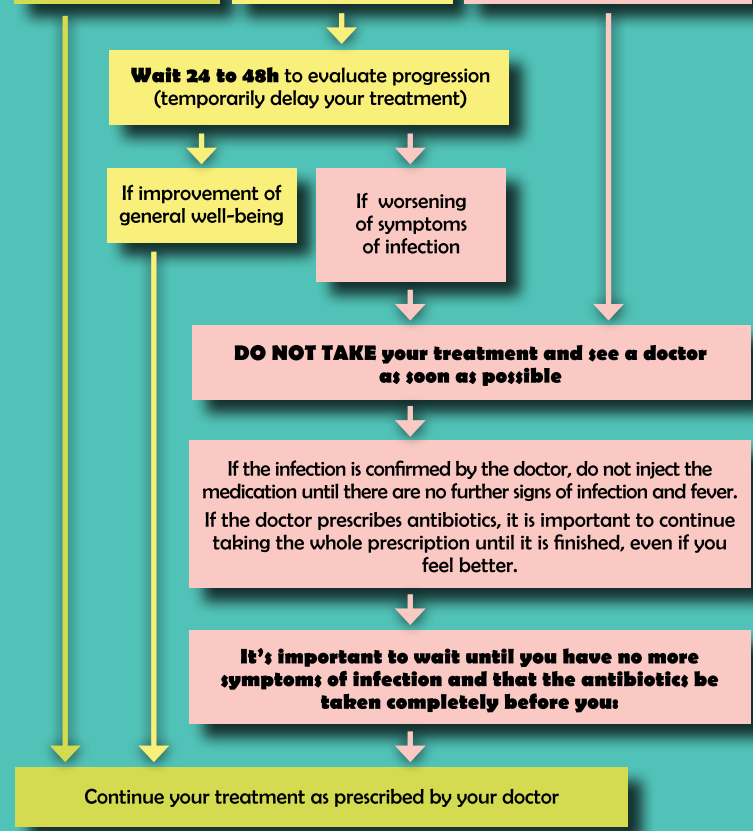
**Wait 24 to 48h** to evaluate progression (temporarily delay your treatment)

If improvement of general well-being

If worsening of symptoms of infection

**DO NOT TAKE your treatment and see a doctor as soon as possible**

If the infection is confirmed by the doctor, do not inject the medication until there are no further signs of infection and fever.

If the doctor prescribes antibiotics, it is important to continue taking the whole prescription until it is finished, even if you feel better.

**It's important to wait until you have no more symptoms of infection and that the antibiotics be taken completely before you:**

Continue your treatment as prescribed by your doctor